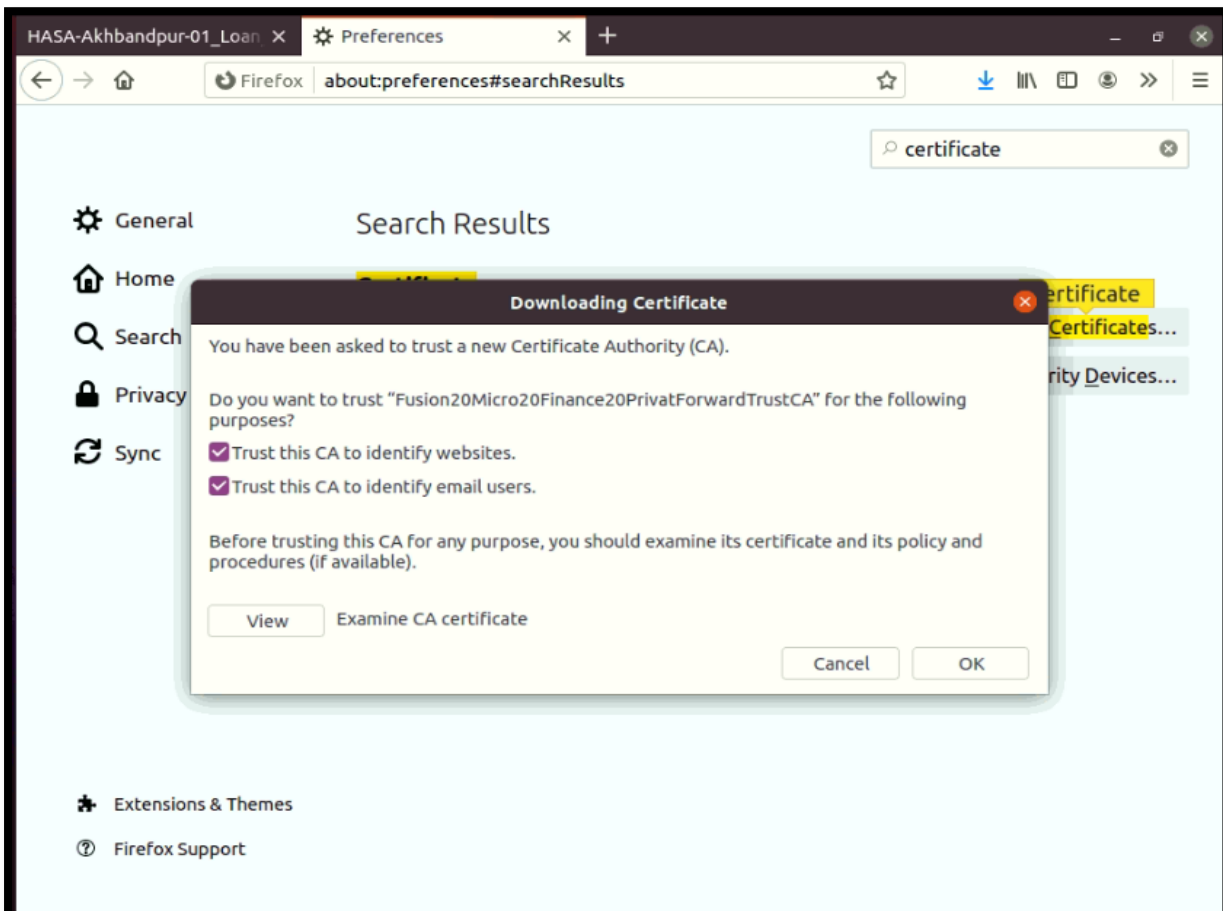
HASA-Akhbandpur-01_Loan ×

Preferences ×

+

Firefox about:preferences#searchResults

certificate

General

Home

Search

Privacy

Sync

Search Results

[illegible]

ertificate

Certificates...

rity Devices...

Downloading Certificate

You have been asked to trust a new Certificate Authority (CA).

Do you want to trust "Fusion20Micro20Finance20PrivatForwardTrustCA" for the following purposes?

Trust this CA to identify websites.

Trust this CA to identify email users.

Before trusting this CA for any purpose, you should examine its certificate and its policy and procedures (if available).

View

Examine CA certificate

Cancel

OK

Extensions & Themes

Firefox Support